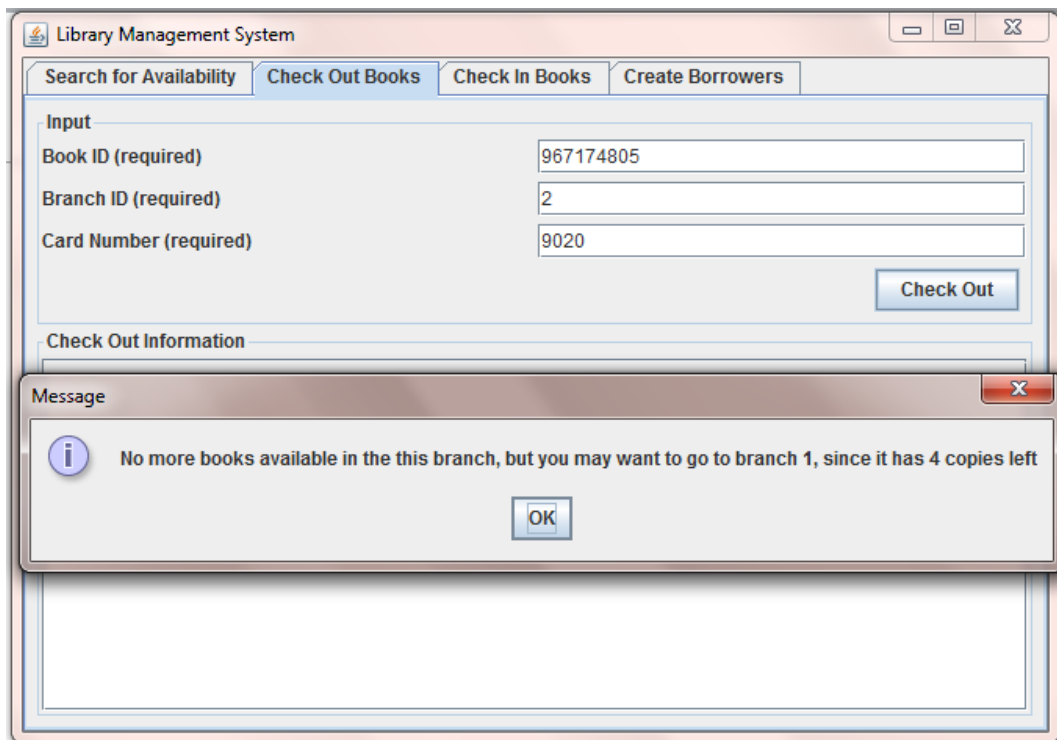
Library Management System

Search for Availability | Check Out Books | Check In Books | Create Borrowers

Input

Book ID (required) 967174805

Branch ID (required) 2

Card Number (required) 9020

Check Out

Check Out Information

Message

No more books available in the this branch, but you may want to go to branch 1, since it has 4 copies left

OK